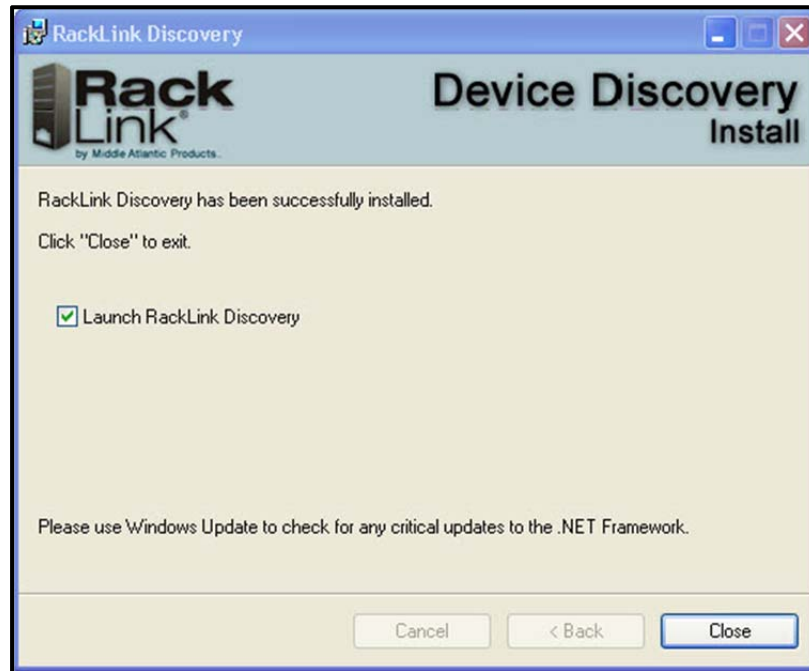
RackLink Discovery

Rack Link®
by Middle Atlantic Products.

Device Discovery
Install

RackLink Discovery has been successfully installed.

Click "Close" to exit.

Launch RackLink Discovery

Please use Windows Update to check for any critical updates to the .NET Framework.

Cancel
< Back
Close